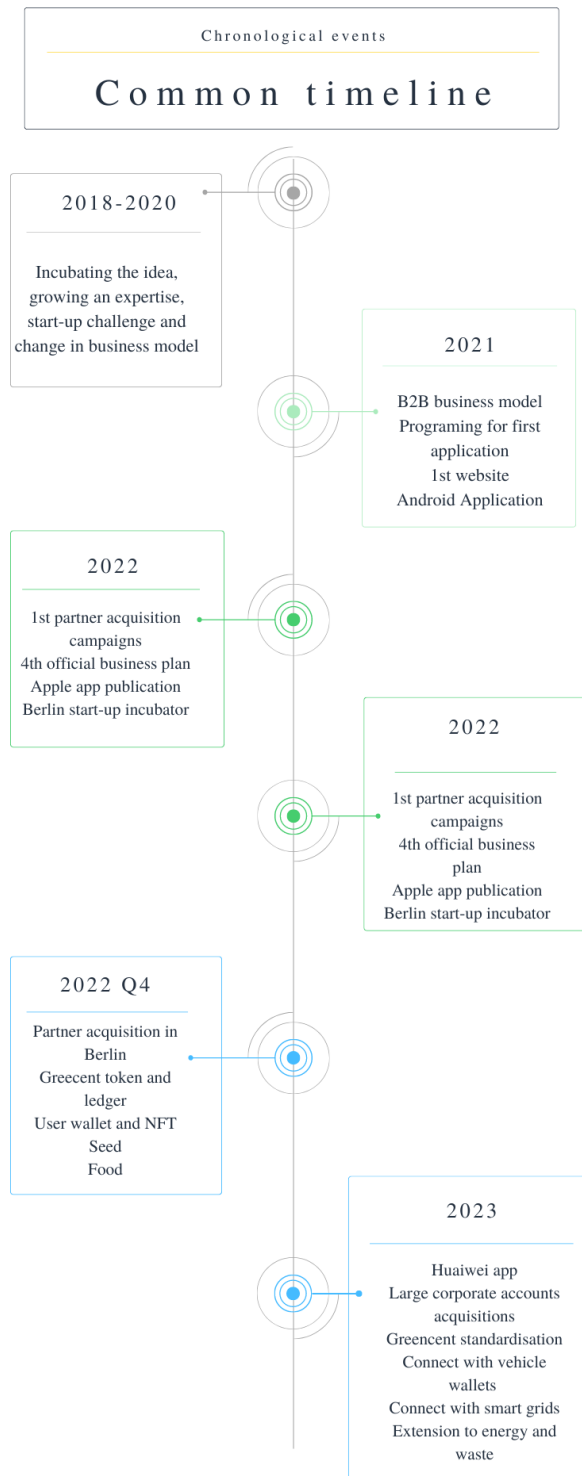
Chronological events

Common timeline

2018-2020

Incubating the idea, growing an expertise, start-up challenge and change in business model

2021

B2B business model
Programing for first application
1st website
Android Application

2022

1st partner acquisition campaigns
4th official business plan
Apple app publication
Berlin start-up incubator

2022

1st partner acquisition campaigns
4th official business plan
Apple app publication
Berlin start-up incubator

2022 Q4

Partner acquisition in Berlin
Greecent token and ledger
User wallet and NFT
Seed
Food

2023

Huaiwei app
Large corporate accounts acquisitions
Greencent standardisation
Connect with vehicle wallets
Connect with smart grids
Extension to energy and waste